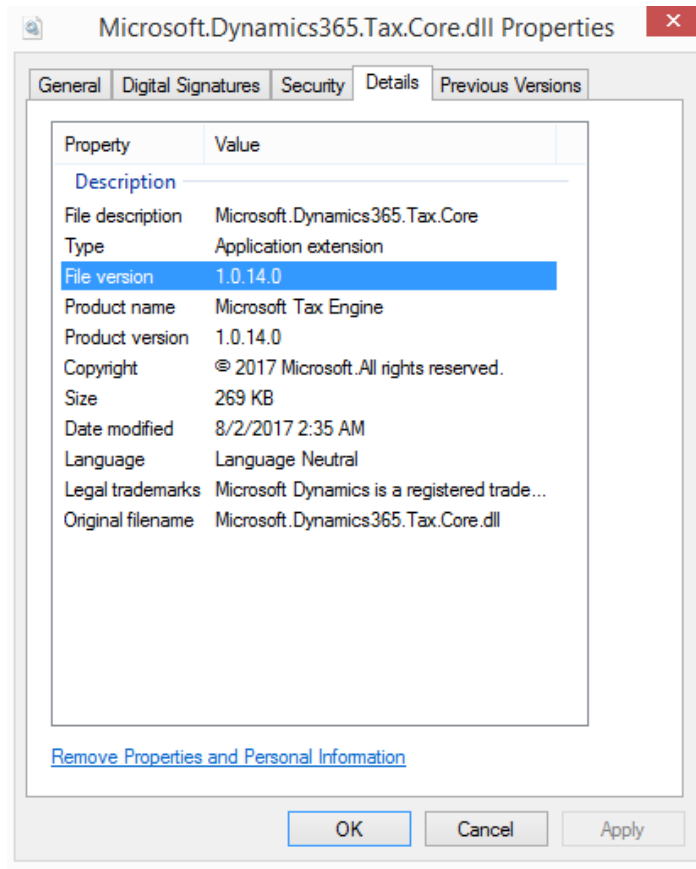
Microsoft.Dynamics365.Tax.Core.dll Properties

General | Digital Signatures | Security | Details | Previous Versions

| Property | Value |
|---|---|
| Description | |
| File description | Microsoft.Dynamics365.Tax.Core |
| Type | Application extension |
| File version | 1.0.14.0 |
| Product name | Microsoft Tax Engine |
| Product version | 1.0.14.0 |
| Copyright | © 2017 Microsoft.All rights reserved. |
| Size | 269 KB |
| Date modified | 8/2/2017 2:35 AM |
| Language | Language Neutral |
| Legal trademarks | Microsoft Dynamics is a registered trade... |
| Original filename | Microsoft.Dynamics365.Tax.Core.dll |

Remove Properties and Personal Information

OK | Cancel | Apply